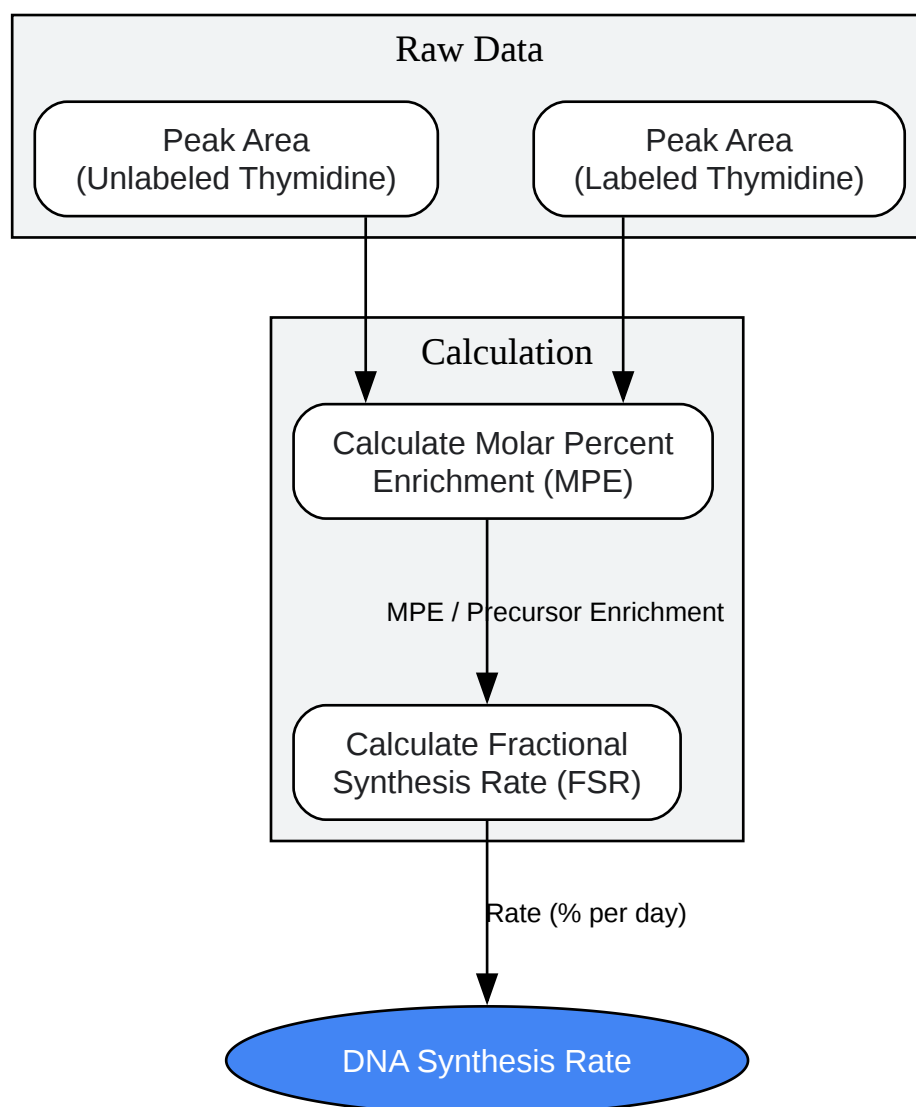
Raw Data

Peak Area (Unlabeled Thymidine)

Peak Area (Labeled Thymidine)

Calculation

Calculate Molar Percent Enrichment (MPE)

MPE / Precursor Enrichment

Calculate Fractional Synthesis Rate (FSR)

Rate (% per day)

DNA Synthesis Rate